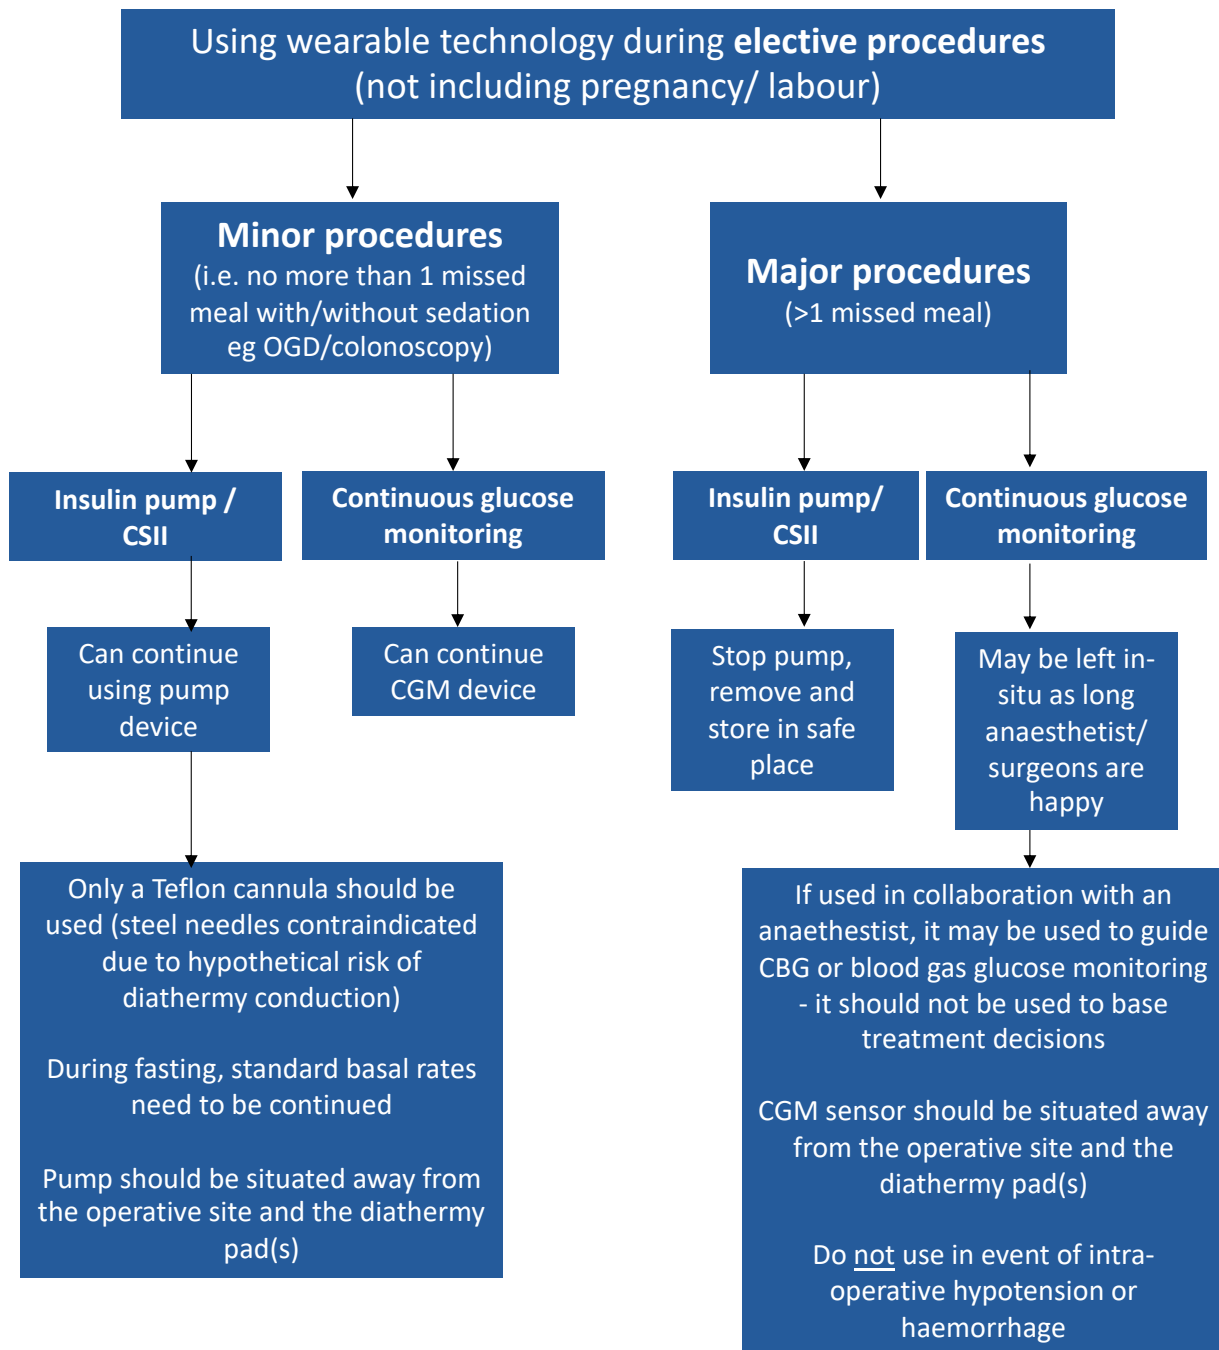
Using wearable technology during **elective procedures** (not including pregnancy/ labour)

**Minor procedures**
(i.e. no more than 1 missed meal with/without sedation eg OGD/colonoscopy)

**Insulin pump / CSII**

Can continue using pump device

Only a Teflon cannula should be used (steel needles contraindicated due to hypothetical risk of diathermy conduction)

During fasting, standard basal rates need to be continued

Pump should be situated away from the operative site and the diathermy pad(s)

**Continuous glucose monitoring**

Can continue CGM device

**Major procedures**
(>1 missed meal)

**Insulin pump/ CSII**

Stop pump, remove and store in safe place

**Continuous glucose monitoring**

May be left in-situ as long anaesthetist/ surgeons are happy

If used in collaboration with an anaethestist, it may be used to guide CBG or blood gas glucose monitoring - it should not be used to base treatment decisions

CGM sensor should be situated away from the operative site and the diathermy pad(s)

Do not use in event of intra-operative hypotension or haemorrhage